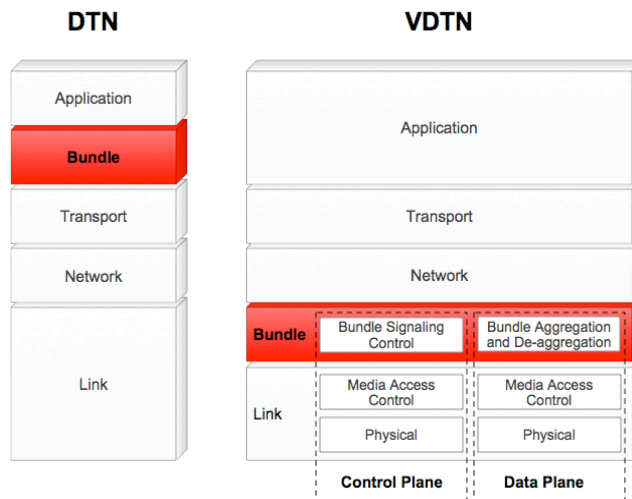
DTN

Application

Bundle

Transport

Network

Link

VDTN

Application

Transport

Network

Bundle

Bundle Signaling Control

Bundle Aggregation and De-aggregation

Link

Media Access Control

Physical

Media Access Control

Physical

Control Plane

Data Plane